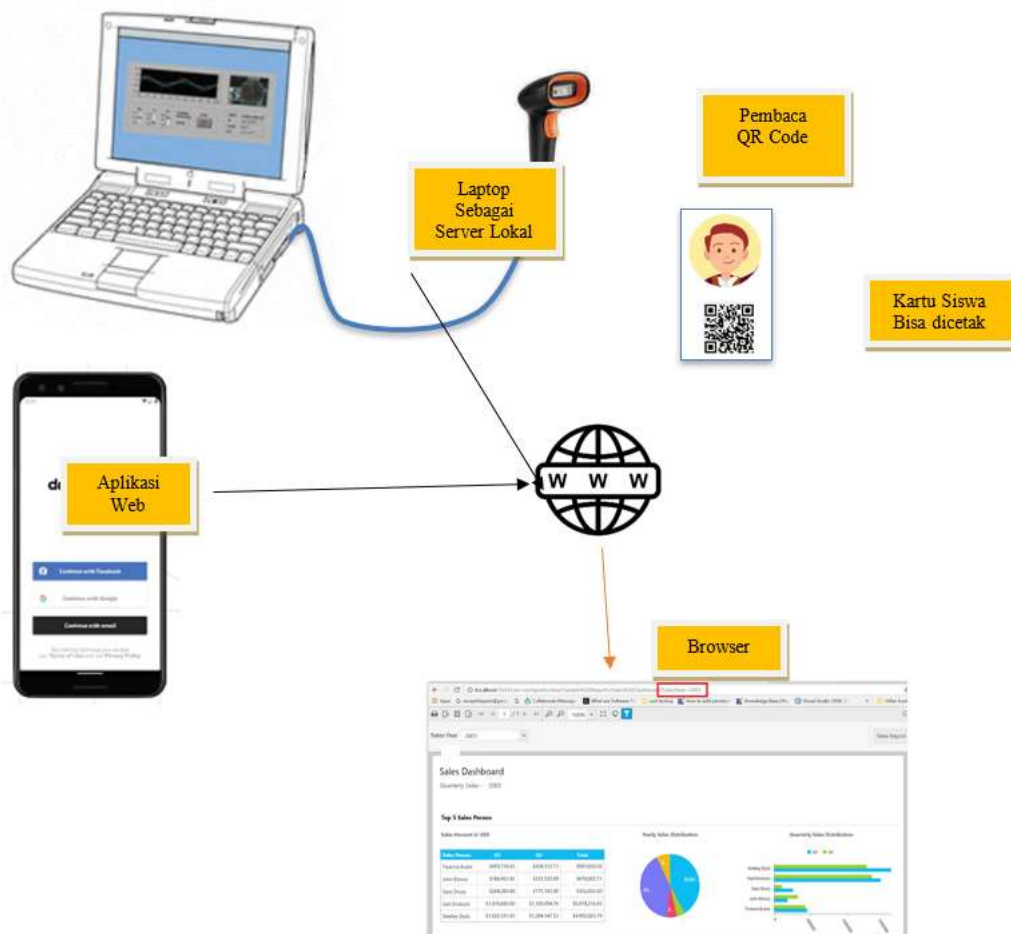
Laptop Sebagai Server Lokal

Pembaca QR Code

Kartu Siswa Bisa dicetak

Aplikasi Web

W W W

Continue with Facebook

Continue with Google

Continue with email

Browser

Sales Year

Sales Dashboard

Top 5 Sales Person

Sales Amount in USD

Yearly Sales Distribution

Quarterly Sales Distribution

| Sales Person | | | Total |
|---|---|---|---|
| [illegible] | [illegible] | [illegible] | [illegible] |
| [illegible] | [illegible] | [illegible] | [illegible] |
| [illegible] | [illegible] | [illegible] | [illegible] |
| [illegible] | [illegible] | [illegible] | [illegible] |
| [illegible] | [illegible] | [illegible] | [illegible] |